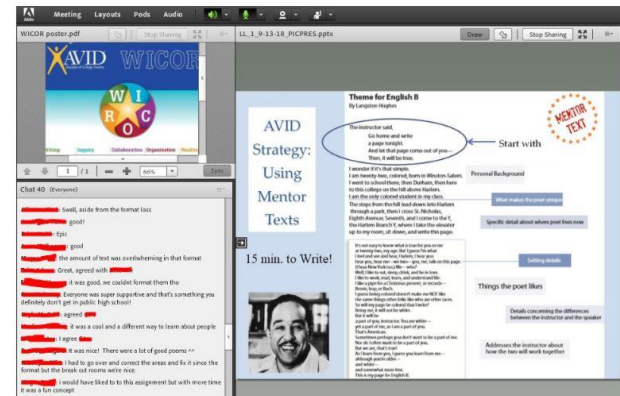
Meeting Layouts Pods Audio

WICOR poster.pdf

Stop Sharing

AVID WICOR

W I C O R

Writing Inquiry Collaboration Organization Reading

1 / 1 66%

Sync

Chat 40 (Everyone)

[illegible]: Swell, aside from the format loss
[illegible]: good!
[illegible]: Epic
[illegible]: good
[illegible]: the amount of text was overwhelming in that format
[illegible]: Great, agreed with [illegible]
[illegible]: it was good, we couldnt format them tho
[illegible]: Everyone was super supportive and that's something you definitely don't get in public high school!!
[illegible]: agreed
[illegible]: it was a cool and a different way to learn about people
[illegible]: I agree
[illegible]: it was nice! There were a lot of good poems ^^
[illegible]: I had to go over and correct the areas and fix it since the format but the break out rooms were nice.
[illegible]: i would have liked to to this assignment but with more time it was a fun concept

LL_1_9-13-18_PICPRES.pptx

Draw

Stop Sharing

AVID Strategy: Using Mentor Texts

15 min. to Write!

Theme for English B
By Langston Hughes

MENTOR TEXT

The instructor said,
Go home and write
a page tonight.
And let that page come out of you—
Then, it will be true.

Start with

I wonder if it's that simple.
I am twenty-two, colored, born in Winston-Salem.
I went to school there, then Durham, then here
to this college on the hill above Harlem.
I am the only colored student in my class.
The steps from the hill lead down into Harlem
through a park, then I cross St. Nicholas,
Eighth Avenue, Seventh, and I come to the Y,
the Harlem Branch Y, where I take the elevator
up to my room, sit down, and write this page:

Personal Background

What makes the poet unique

Specific detail about where poet lives now

Setting details

Things the poet likes

Details concerning the differences between the instructor and the speaker

Addresses the instructor about how the two will work together

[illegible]